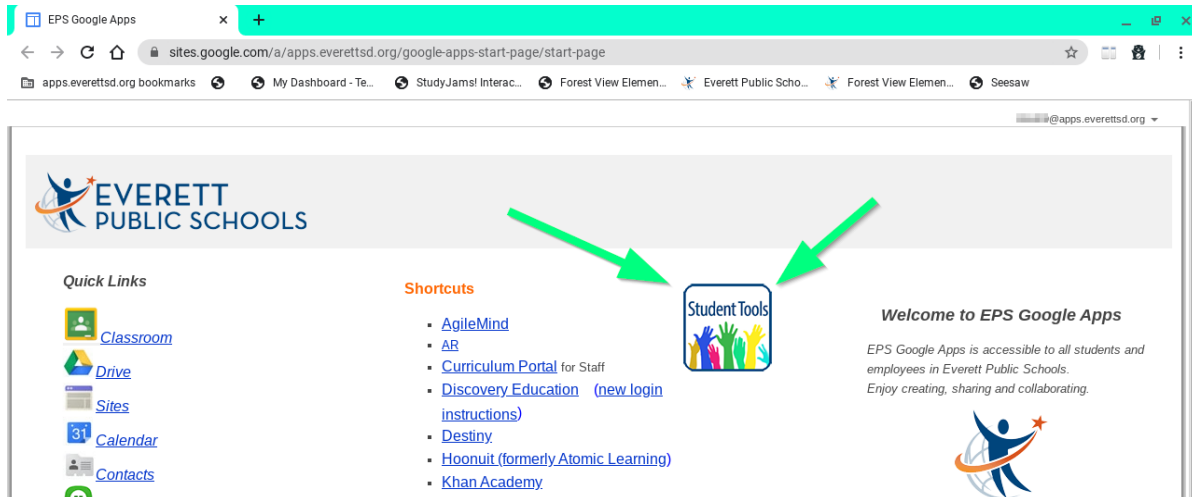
EPS Google Apps ×
+

sites.google.com/a/apps.everettsd.org/google-apps-start-page/start-page

apps.everettsd.org bookmarks
My Dashboard - Te...
StudyJams! Interac...
Forest View Elemen...
Everett Public Scho...
Forest View Elemen...
Seesaw

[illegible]@apps.everettsd.org

EVERETT PUBLIC SCHOOLS

Quick Links

31

Classroom
Drive
Sites
Calendar
Contacts

Shortcuts

- AgileMind
- AR
- Curriculum Portal for Staff
- Discovery Education (new login instructions)
- Destiny
- Hoonuit (formerly Atomic Learning)
- Khan Academy

Student Tools

Welcome to EPS Google Apps

EPS Google Apps is accessible to all students and employees in Everett Public Schools.
Enjoy creating, sharing and collaborating.